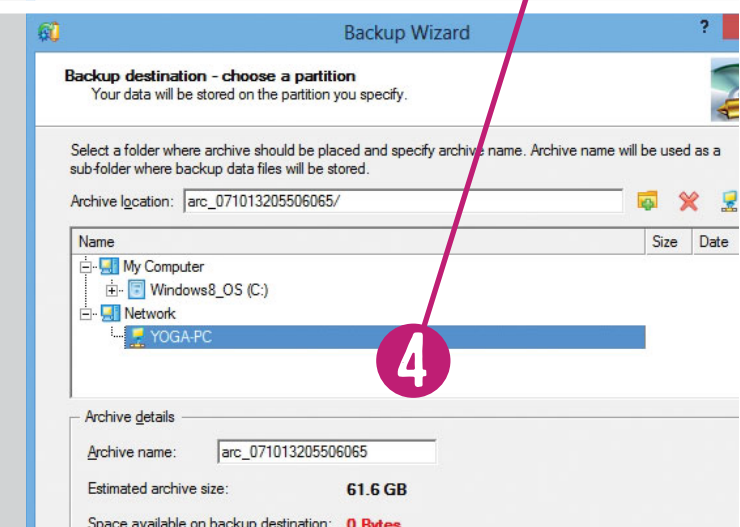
Backup Wizard

?

Backup destination - choose a partition
Your data will be stored on the partition you specify.

Select a folder where archive should be placed and specify archive name. Archive name will be used as a sub-folder where backup data files will be stored.

Archive location: arc_071013205506065/

| Name | Size | Date |
|---|---|---|
| My Computer | | |
| Windows8_OS (C:) | | |
| Network | | |
| YOGA-PC | | |

4

Archive details

Archive name: arc_071013205506065

Estimated archive size: 61.6 GB

Space available on backup destination: 0 Bytes